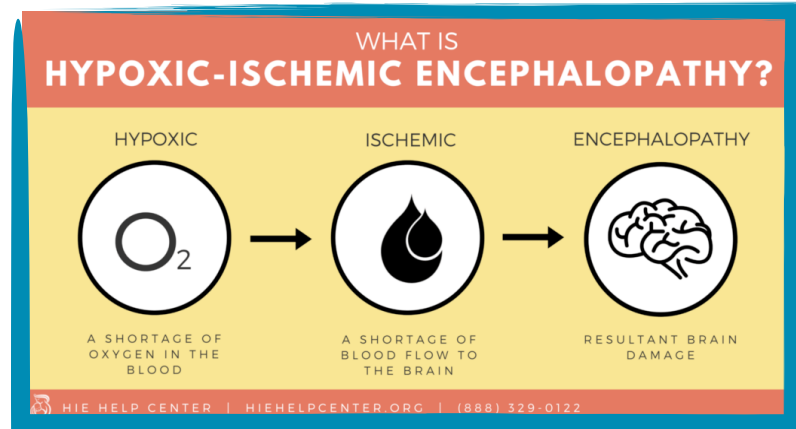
WHAT IS
HYPOXIC-ISCHEMIC ENCEPHALOPATHY?

HYPOXIC

$O_2$

A SHORTAGE OF OXYGEN IN THE BLOOD

ISCHEMIC

A SHORTAGE OF BLOOD FLOW TO THE BRAIN

ENCEPHALOPATHY

RESULTANT BRAIN DAMAGE

HIE HELP CENTER | HIEHELPCENTER.ORG | (888) 329-0122